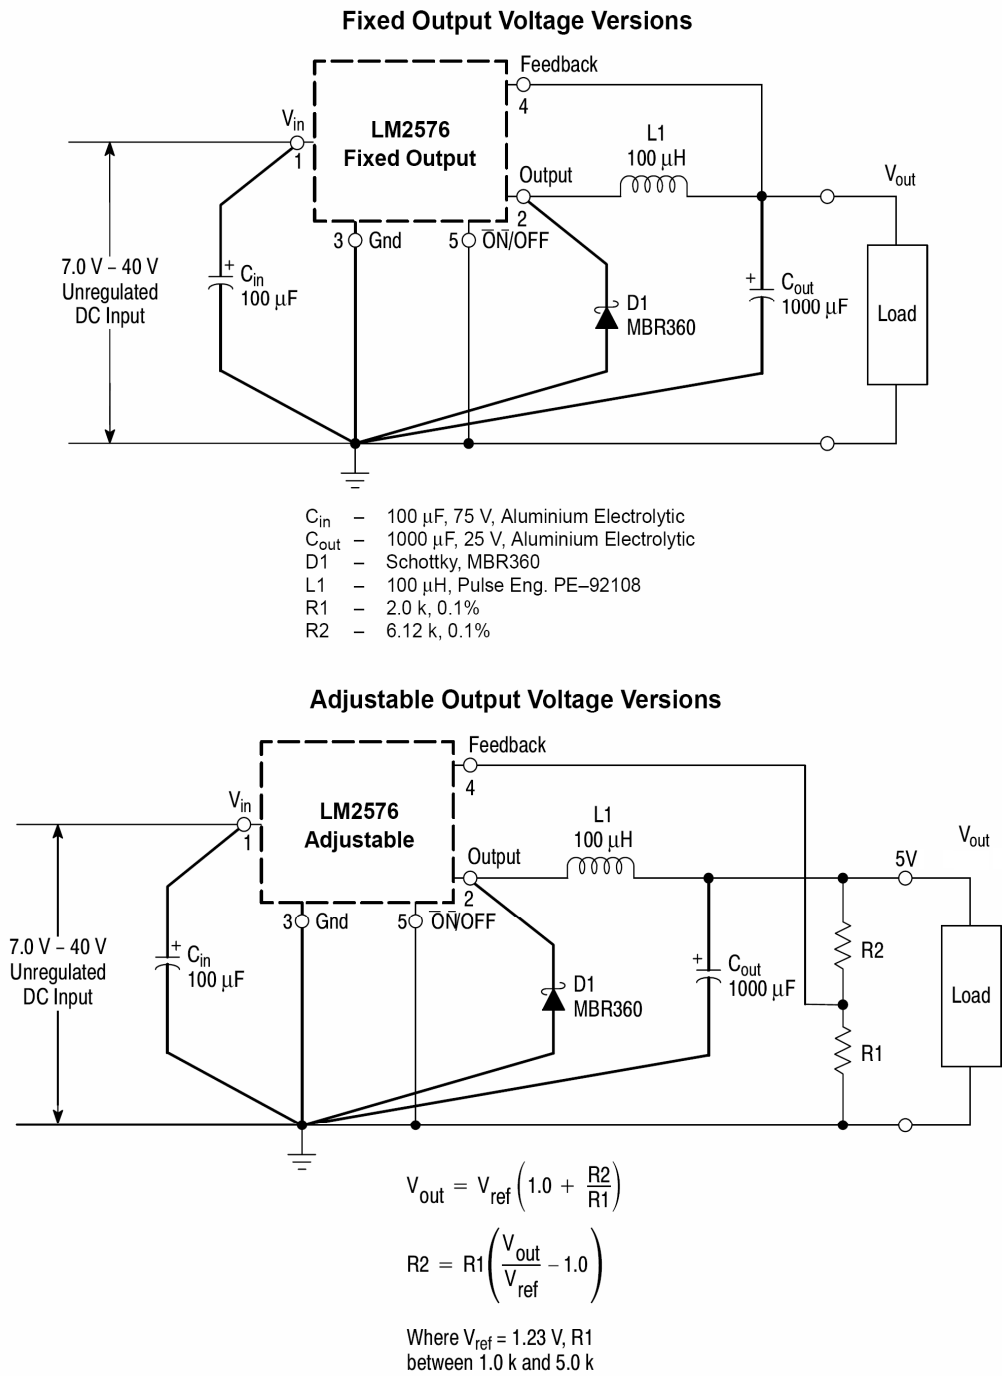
Fixed Output Voltage Versions

Feedback
4
$V_{in}$
1
LM2576
Fixed Output
Output
2
L1
100 μH
$V_{out}$
3 Gnd
5 $\overline{ON}$/OFF
7.0 V – 40 V
Unregulated
DC Input
+ $C_{in}$
100 μF
D1
MBR360
+ $C_{out}$
1000 μF
Load

$C_{in}$ – 100 μF, 75 V, Aluminium Electrolytic
$C_{out}$ – 1000 μF, 25 V, Aluminium Electrolytic
D1 – Schottky, MBR360
L1 – 100 μH, Pulse Eng. PE–92108
R1 – 2.0 k, 0.1%
R2 – 6.12 k, 0.1%

Adjustable Output Voltage Versions

Feedback
4
$V_{in}$
1
LM2576
Adjustable
Output
2
L1
100 μH
$V_{out}$
5V
3 Gnd
5 $\overline{ON}$/OFF
7.0 V – 40 V
Unregulated
DC Input
+ $C_{in}$
100 μF
D1
MBR360
+ $C_{out}$
1000 μF
R2
R1
Load

$V_{out} = V_{ref}\left(1.0 + \frac{R2}{R1}\right)$

$R2 = R1\left(\frac{V_{out}}{V_{ref}} - 1.0\right)$

Where $V_{ref}$ = 1.23 V, R1 between 1.0 k and 5.0 k